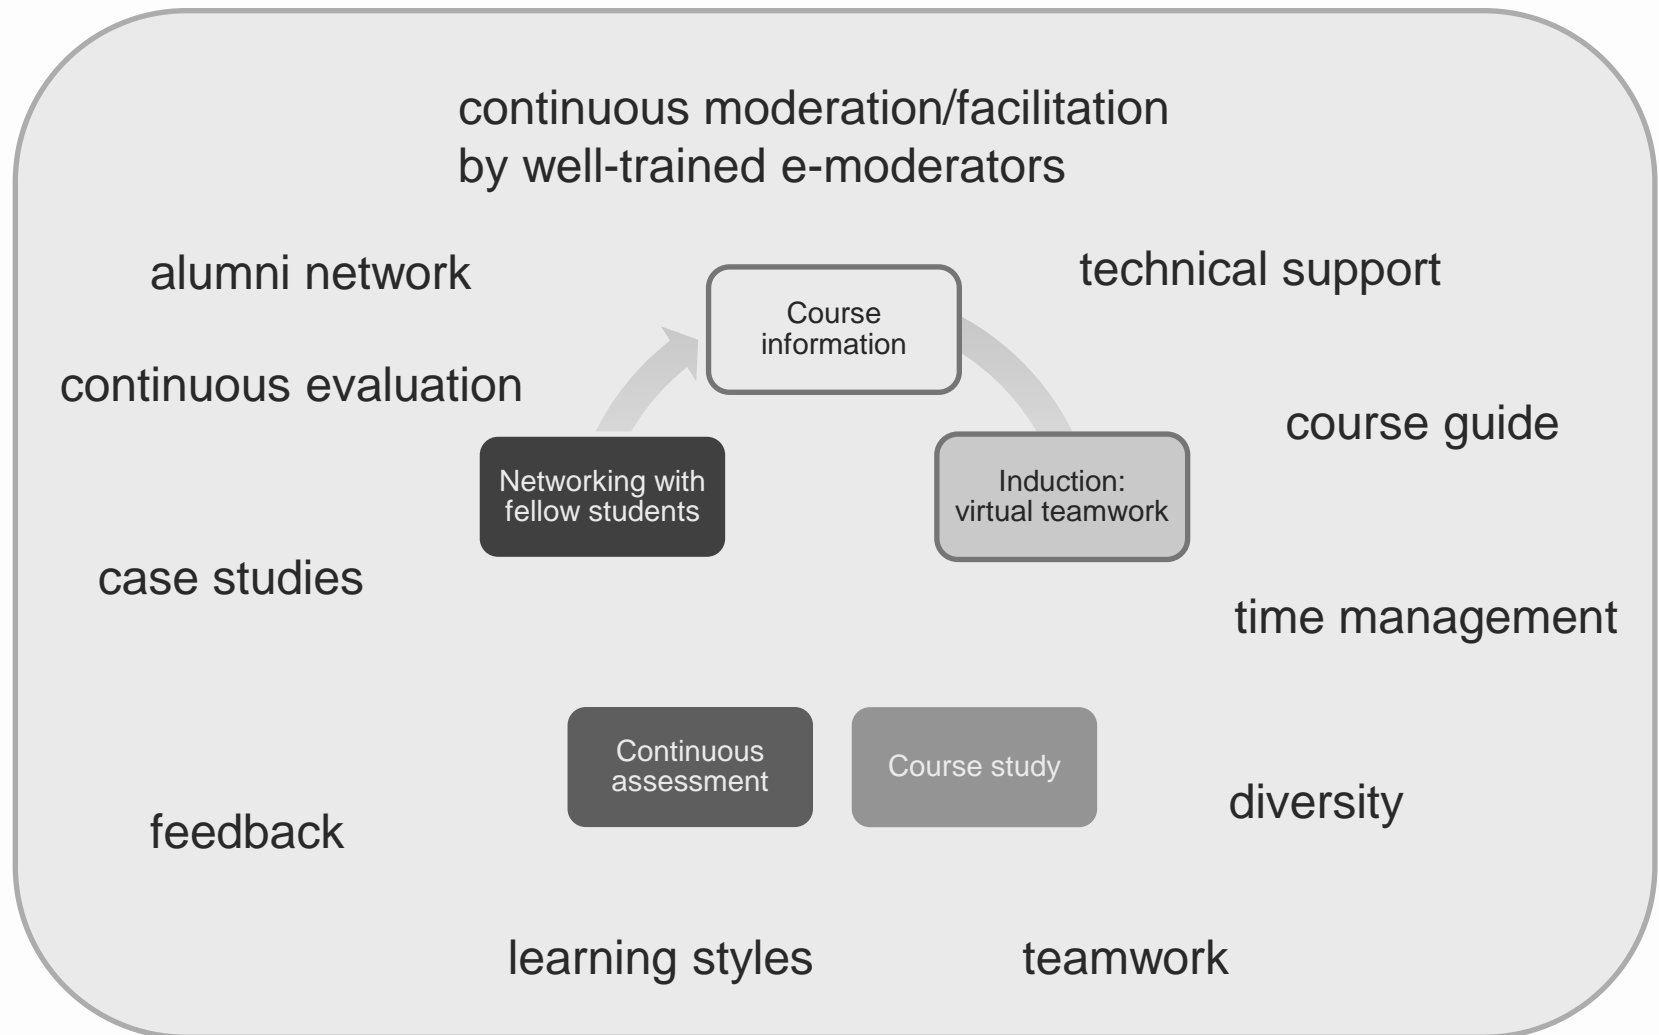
continuous moderation/facilitation by well-trained e-moderators

alumni network

technical support

Course information

continuous evaluation

course guide

Networking with fellow students

Induction: virtual teamwork

case studies

time management

Continuous assessment

Course study

diversity

feedback

learning styles

teamwork